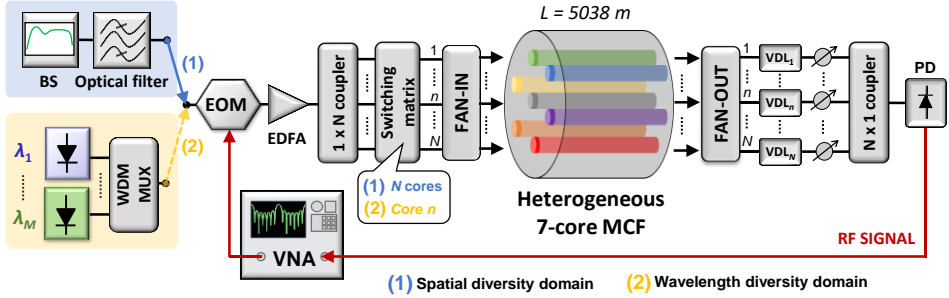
$L = 5038$ m

BS

Optical filter

(1)

(2)

$\lambda_1$

$\lambda_M$

WDM MUX

EOM

EDFA

1 x N coupler

Switching matrix

(1) N cores

(2) Core n

1

n

N

FAN-IN

Heterogeneous 7-core MCF

FAN-OUT

1

n

N

$VDL_1$

$VDL_n$

$VDL_N$

N x 1 coupler

PD

RF SIGNAL

VNA

(1) Spatial diversity domain

(2) Wavelength diversity domain